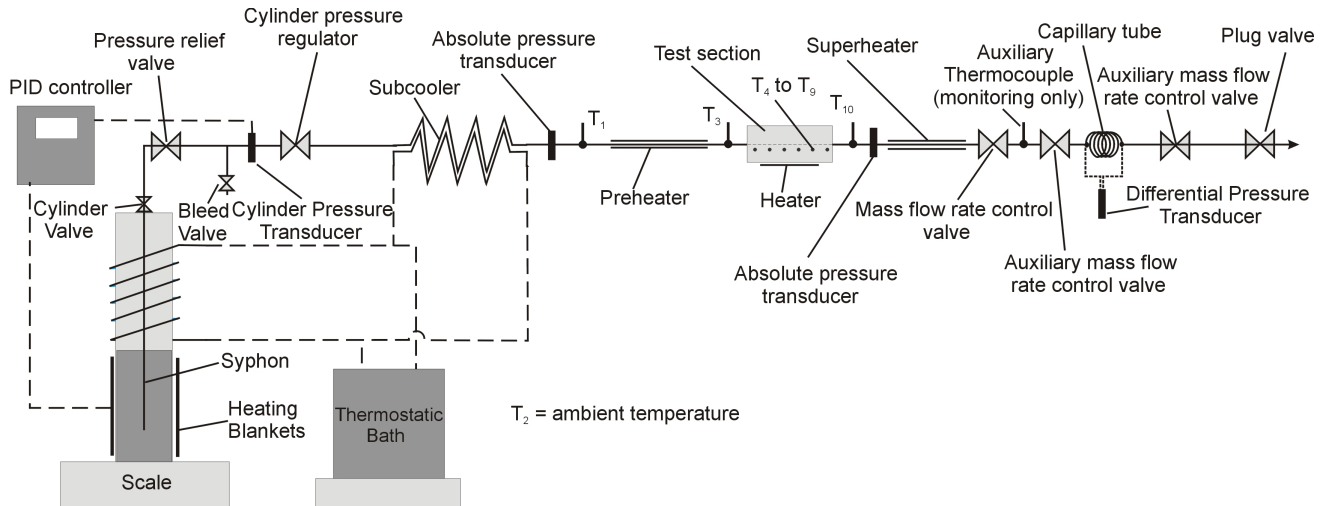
PID controller

Pressure relief valve

Cylinder pressure regulator

Subcooler

Absolute pressure transducer

$T_1$

Test section

$T_3$

$T_4$ to $T_9$

$T_{10}$

Superheater

Auxiliary Thermocouple (monitoring only)

Capillary tube

Auxiliary mass flow rate control valve

Plug valve

Cylinder Valve

Bleed Valve

Cylinder Pressure Transducer

Preheater

Heater

Mass flow rate control valve

Differential Pressure Transducer

Auxiliary mass flow rate control valve

Absolute pressure transducer

Syphon

Heating Blankets

Thermostatic Bath

$T_2$ = ambient temperature

Scale